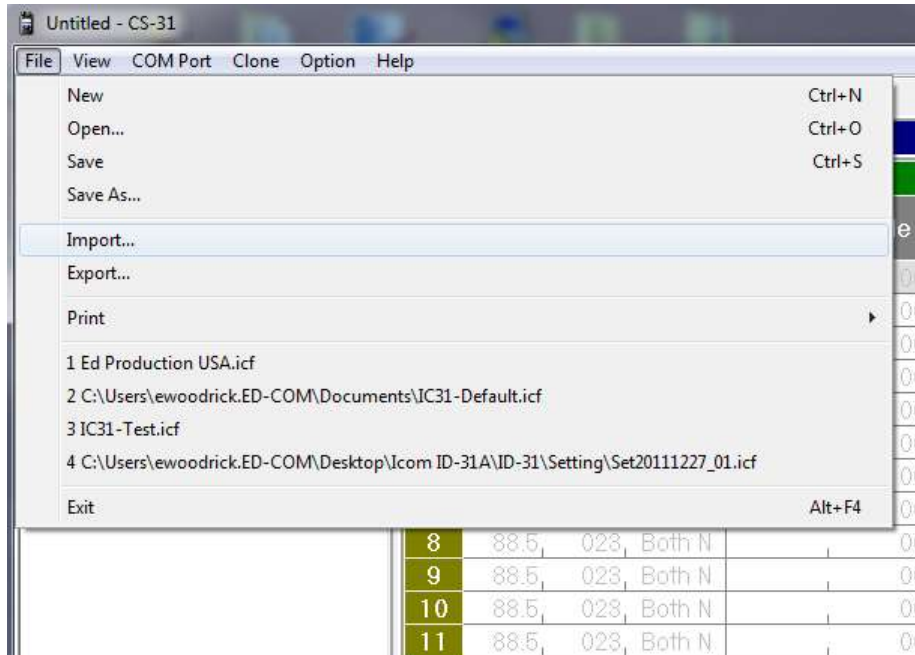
Untitled - CS-31

File View COM Port Clone Option Help

New Ctrl+N
Open... Ctrl+O
Save Ctrl+S
Save As...
Import...
Export...
Print
1 Ed Production USA.icf
2 C:\Users\ewoodrick.ED-COM\Documents\IC31-Default.icf
3 IC31-Test.icf
4 C:\Users\ewoodrick.ED-COM\Desktop\Icom ID-31A\ID-31\Setting\Set20111227_01.icf
Exit Alt+F4

| 8 | 88.5 | 023 | Both N |
|---|---|---|---|
| 9 | 88.5 | 023 | Both N |
| 10 | 88.5 | 023 | Both N |
| 11 | 88.5 | 023 | Both N |